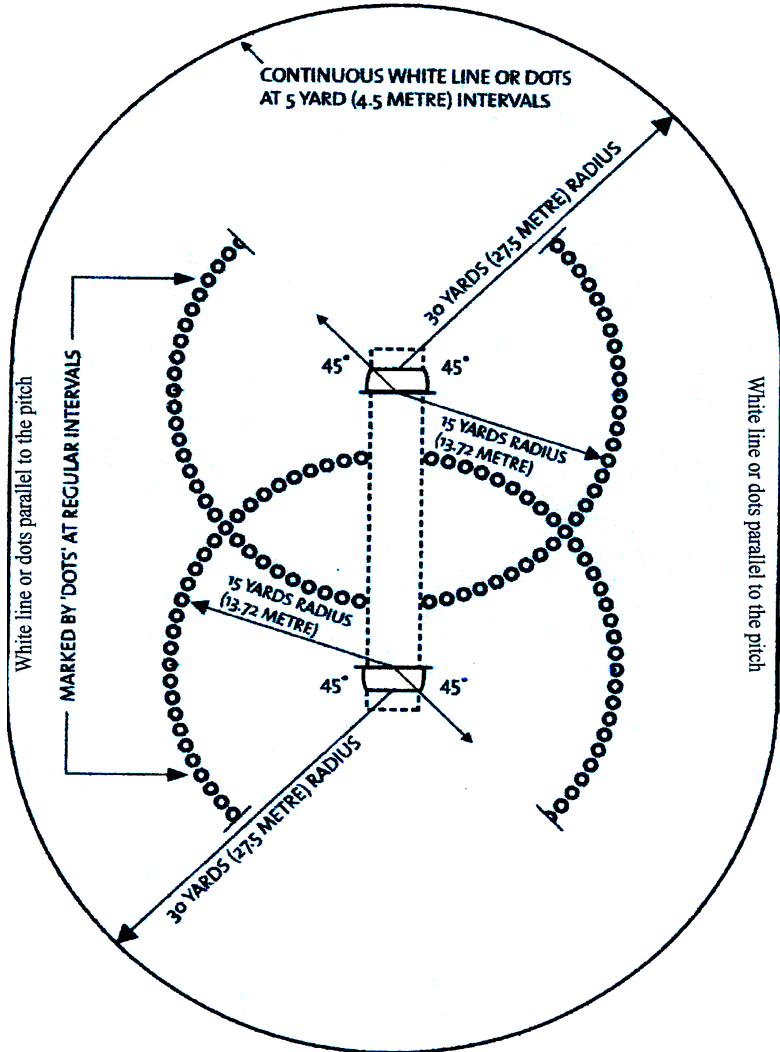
CONTINUOUS WHITE LINE OR DOTS AT 5 YARD (4.5 METRE) INTERVALS

30 YARDS (27.5 METRE) RADIUS

MARKED BY 'DOTS' AT REGULAR INTERVALS

White line or dots parallel to the pitch

45° 45°

15 YARDS RADIUS (13.72 METRE)

White line or dots parallel to the pitch

15 YARDS RADIUS (13.72 METRE)

45° 45°

30 YARDS (27.5 METRE) RADIUS